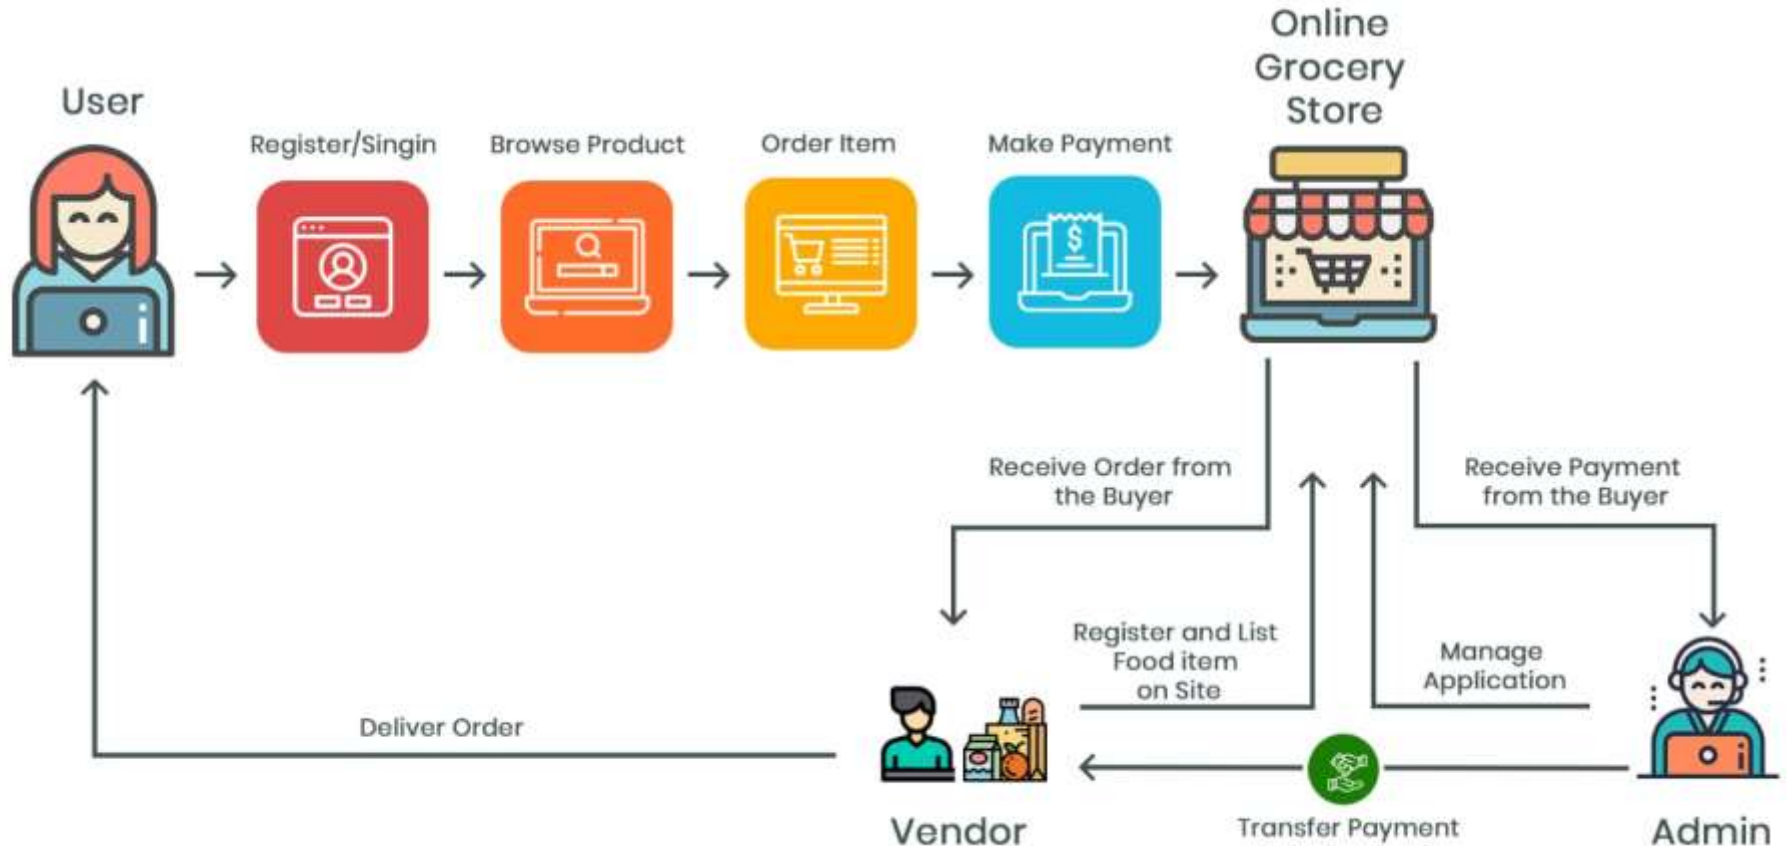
User

Register/Singin

Browse Product

Order Item

Make Payment

Online Grocery Store

Receive Order from the Buyer

Receive Payment from the Buyer

Register and List Food item on Site

Manage Application

Deliver Order

Vendor

Transfer Payment

Admin